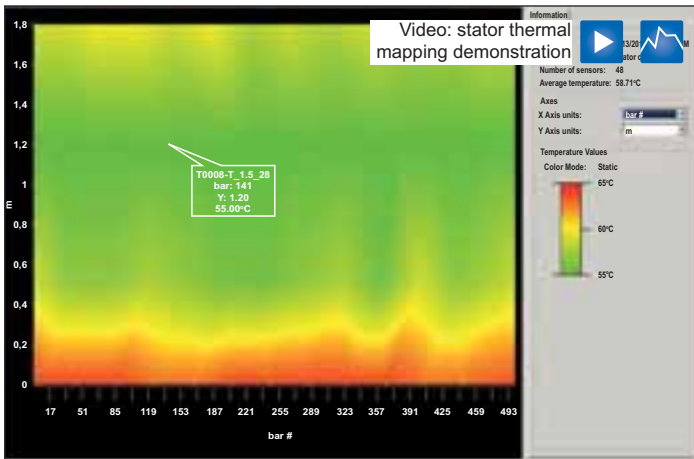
Video: stator thermal mapping demonstration

Information
13/20 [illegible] M
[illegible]ator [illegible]
Number of sensors: 48
Average temperature: 58.71°C

Axes
X Axis units: bar #
Y Axis units: m

Temperature Values
Color Mode: Static
65°C
60°C
55°C

T0008-T_1.5_28
bar: 141
Y: 1.20
55.00°C

1,8
1,6
1,4
1,2
1
0,8
0,6
0,4
0,2
0
m

17 51 85 119 153 187 221 255 289 323 357 391 425 459 493
bar #